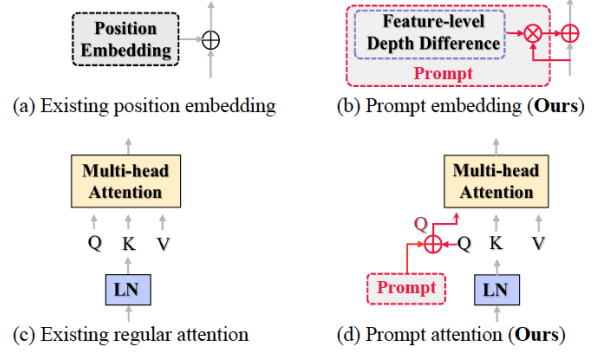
Position Embedding

(a) Existing position embedding

Feature-level Depth Difference

Prompt

(b) Prompt embedding (**Ours**)

Multi-head Attention

Q K V

LN

(c) Existing regular attention

Multi-head Attention

Q

Q K V

Prompt

LN

(d) Prompt attention (**Ours**)